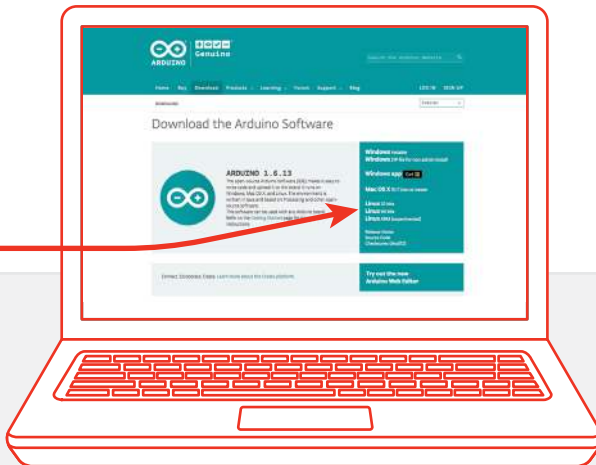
ARDUINO Genuino

Home Buy Download Products Learning Forum Support Blog LOG IN SIGN UP

Download the Arduino Software

ARDUINO 1.6.13

The open-source Arduino Software (IDE) makes it easy to write code and upload it to the board. It runs on Windows, Mac OS X, and Linux. The environment is written in Java and based on Processing and other open-source software. This software can be used with any Arduino board. Refer to the Getting Started page for Installation instructions.

Windows Installer
Windows ZIP file for non admin install
Windows app Get
Mac OS X 10.7 Lion or newer
Linux 32 bits
Linux 64 bits
Linux ARM (experimental)
Release Notes
Source Code
Checksums (sha512)

Try out the new Arduino Web Editor